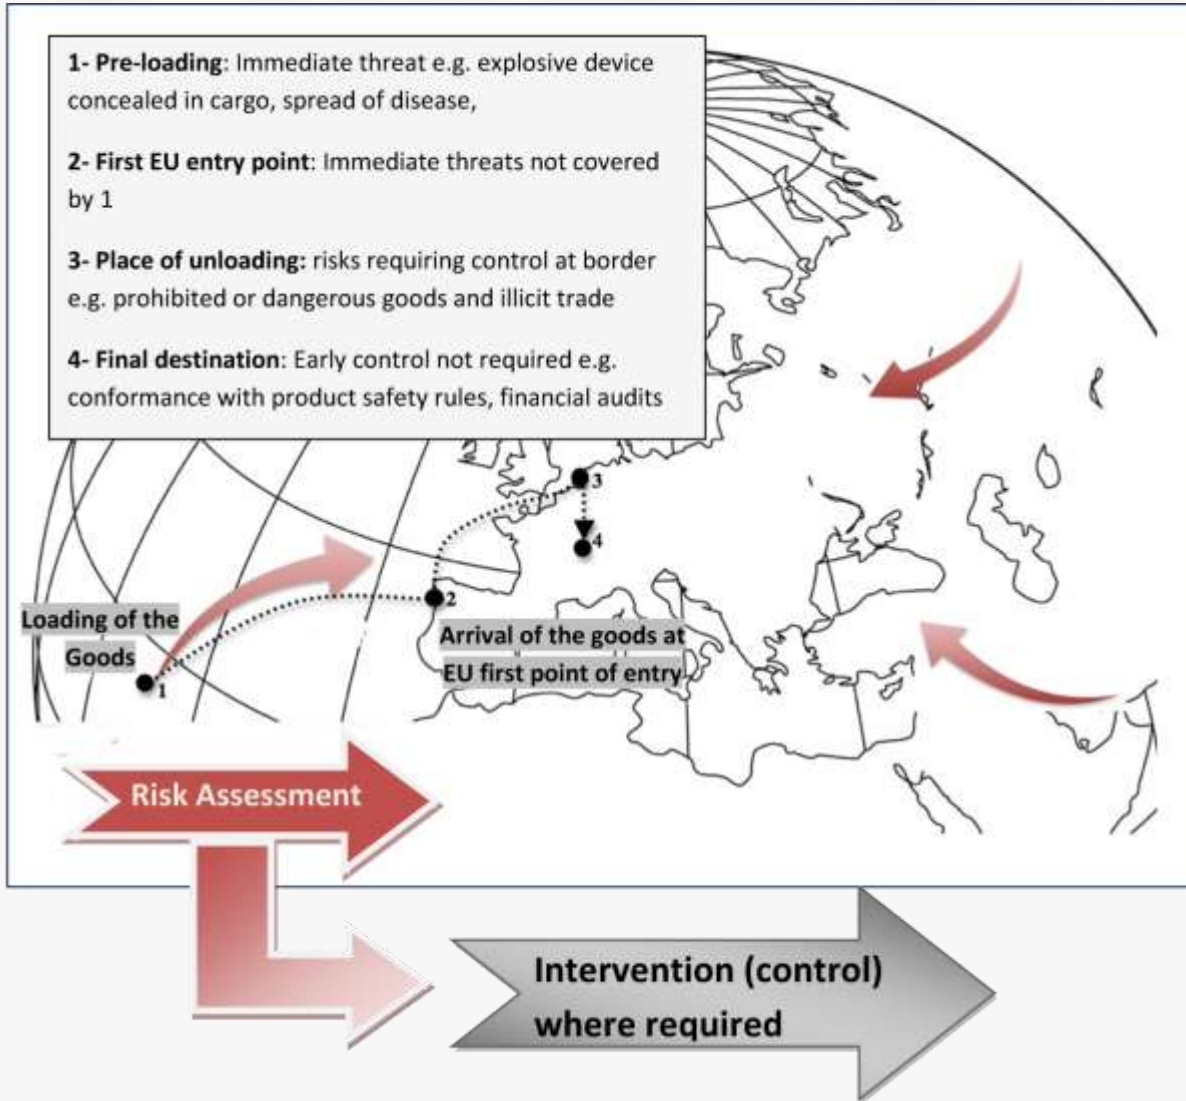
**1- Pre-loading**: Immediate threat e.g. explosive device concealed in cargo, spread of disease,

**2- First EU entry point**: Immediate threats not covered by 1

**3- Place of unloading:** risks requiring control at border e.g. prohibited or dangerous goods and illicit trade

**4- Final destination**: Early control not required e.g. conformance with product safety rules, financial audits

3

4

2

1

Loading of the Goods

Arrival of the goods at EU first point of entry

Risk Assessment

Intervention (control) where required